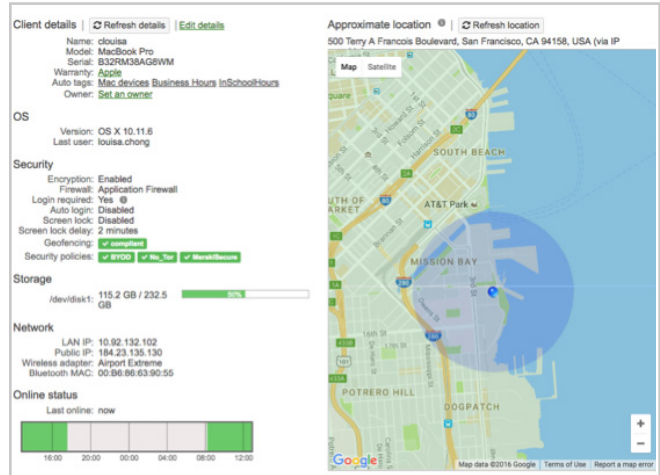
Client details | Refresh details | Edit details

Name: clouisa
Model: MacBook Pro
Serial: B32RM38AG8WM
Warranty: Apple
Auto tags: Mac devices Business Hours InSchoolHours
Owner: Set an owner

OS

Version: OS X 10.11.6
Last user: louisa.chong

Security

Encryption: Enabled
Firewall: Application Firewall
Login required: Yes
Auto login: Disabled
Screen lock: Disabled
Screen lock delay: 2 minutes
Geofencing: ✔ compliant
Security policies: ✔ BYOD ✔ No_Tor ✔ MerakiSecure

Storage

/dev/disk1: 115.2 GB / 232.5 GB 50%

Network

LAN IP: 10.92.132.102
Public IP: 184.23.135.130
Wireless adapter: Airport Extreme
Bluetooth MAC: 00:B6:86:63:90:55

Online status

Last online: now

16:00 20:00 00:00 04:00 08:00 12:00

Approximate location | Refresh location

500 Terry A Francois Boulevard, San Francisco, CA 94158, USA (via IP

Map Satellite

SOUTH BEACH
AT&T Park
UTH OF ARKET
MISSION BAY
POTRERO HILL
DOGPATCH

Google
Map data ©2016 Google Terms of Use Report a map error